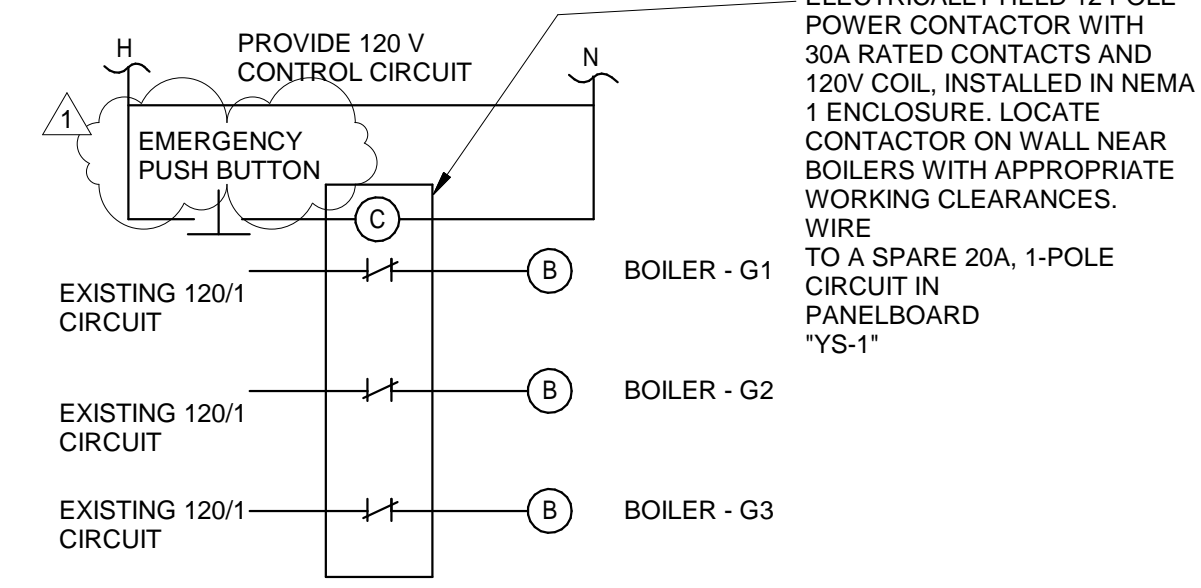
H

PROVIDE 120 V CONTROL CIRCUIT

N

1

EMERGENCY PUSH BUTTON

C

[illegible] POWER CONTACTOR WITH 30A RATED CONTACTS AND 120V COIL, INSTALLED IN NEMA 1 ENCLOSURE. LOCATE CONTACTOR ON WALL NEAR BOILERS WITH APPROPRIATE WORKING CLEARANCES. WIRE TO A SPARE 20A, 1-POLE CIRCUIT IN PANELBOARD "YS-1"

EXISTING 120/1 CIRCUIT

B

BOILER - G1

EXISTING 120/1 CIRCUIT

B

BOILER - G2

EXISTING 120/1 CIRCUIT

B

BOILER - G3